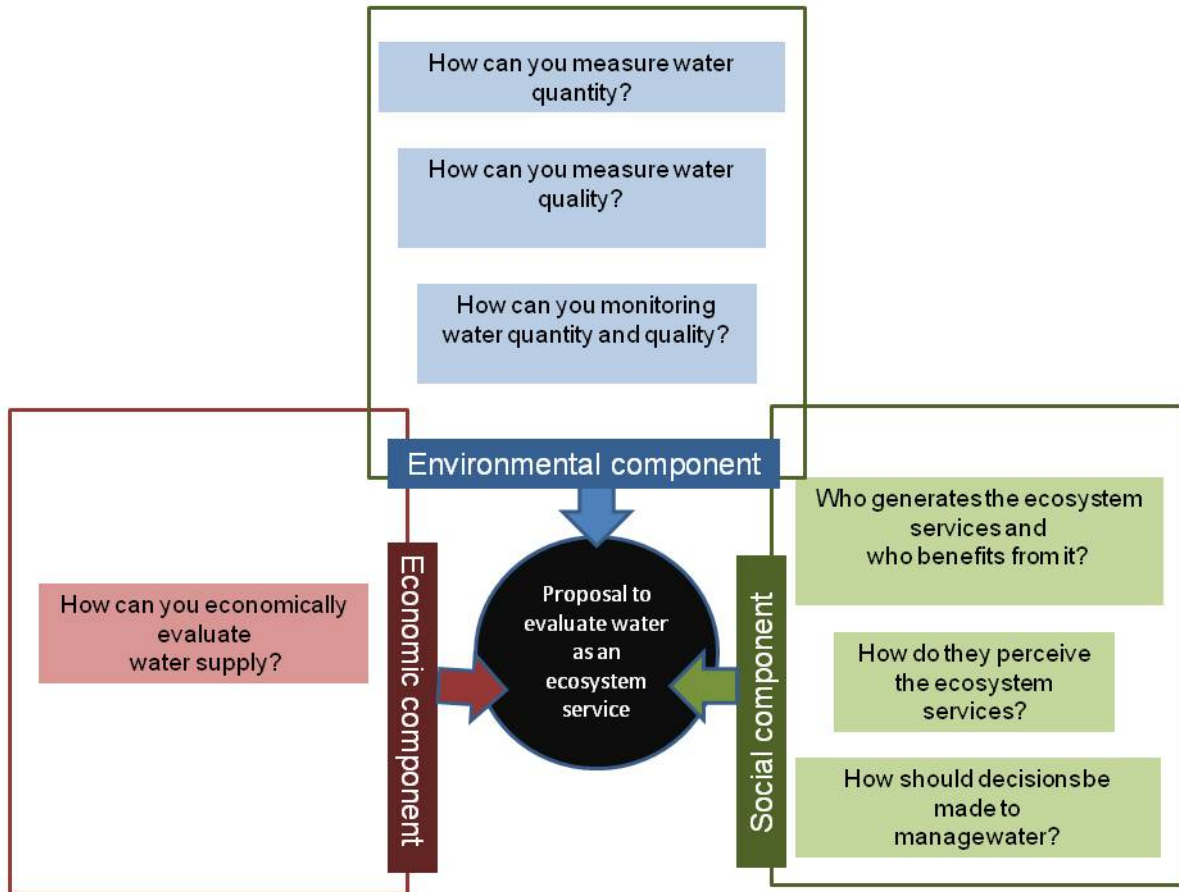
How can you measure water quantity?

How can you measure water quality?

How can you monitoring water quantity and quality?

Environmental component

Economic component

How can you economically evaluate water supply?

Proposal to evaluate water as an ecosystem service

Social component

Who generates the ecosystem services and who benefits from it?

How do they perceive the ecosystem services?

How should decisionsbe made to managewater?